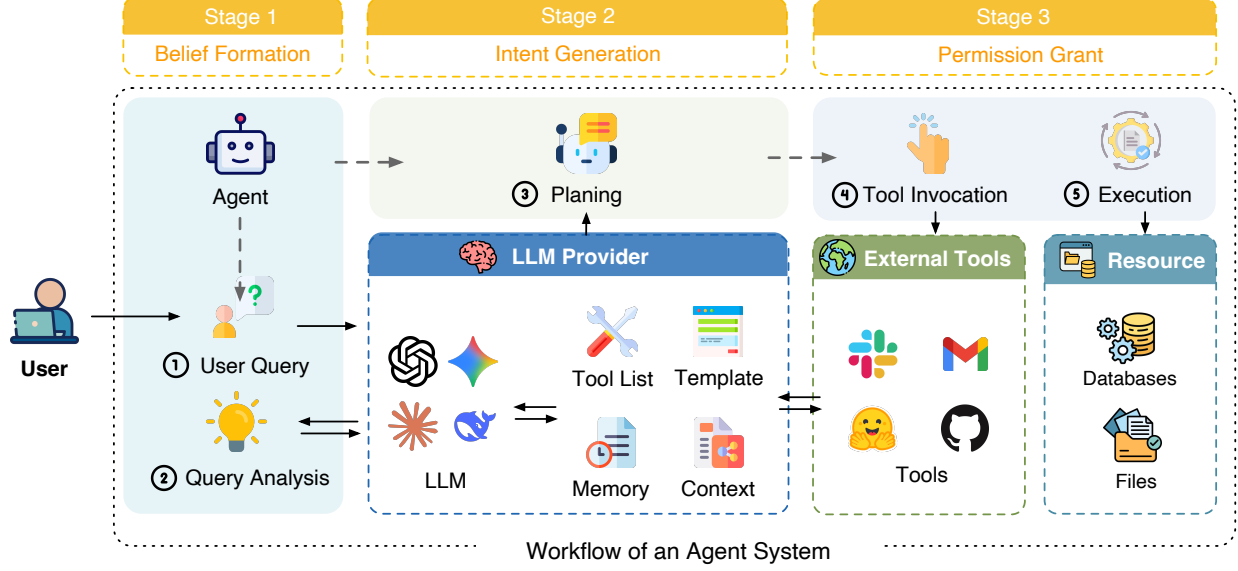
Stage 1
Belief Formation

Stage 2
Intent Generation

Stage 3
Permission Grant

Agent

③ Planing

④ Tool Invocation

⑤ Execution

User

① User Query

② Query Analysis

LLM Provider

LLM

Tool List

Template

Memory

Context

External Tools

Tools

Resource

Databases

Files

Workflow of an Agent System